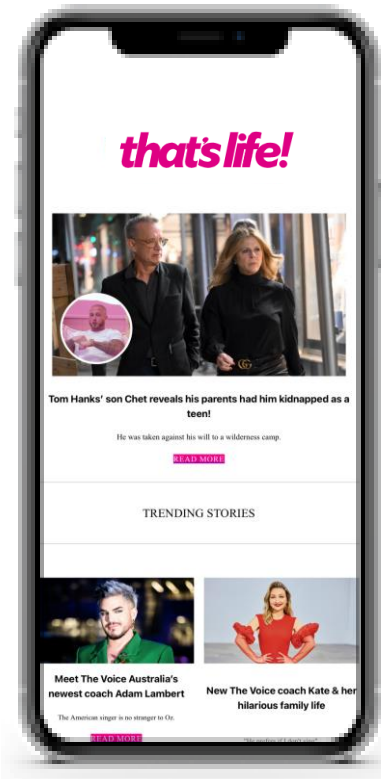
that's life!

Tom Hanks' son Chet reveals his parents had him kidnapped as a teen!

He was taken against his will to a wilderness camp.

READ MORE

TRENDING STORIES

Meet The Voice Australia's newest coach Adam Lambert

The American singer is no stranger to Oz.

READ MORE

New The Voice coach Kate & her hilarious family life

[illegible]